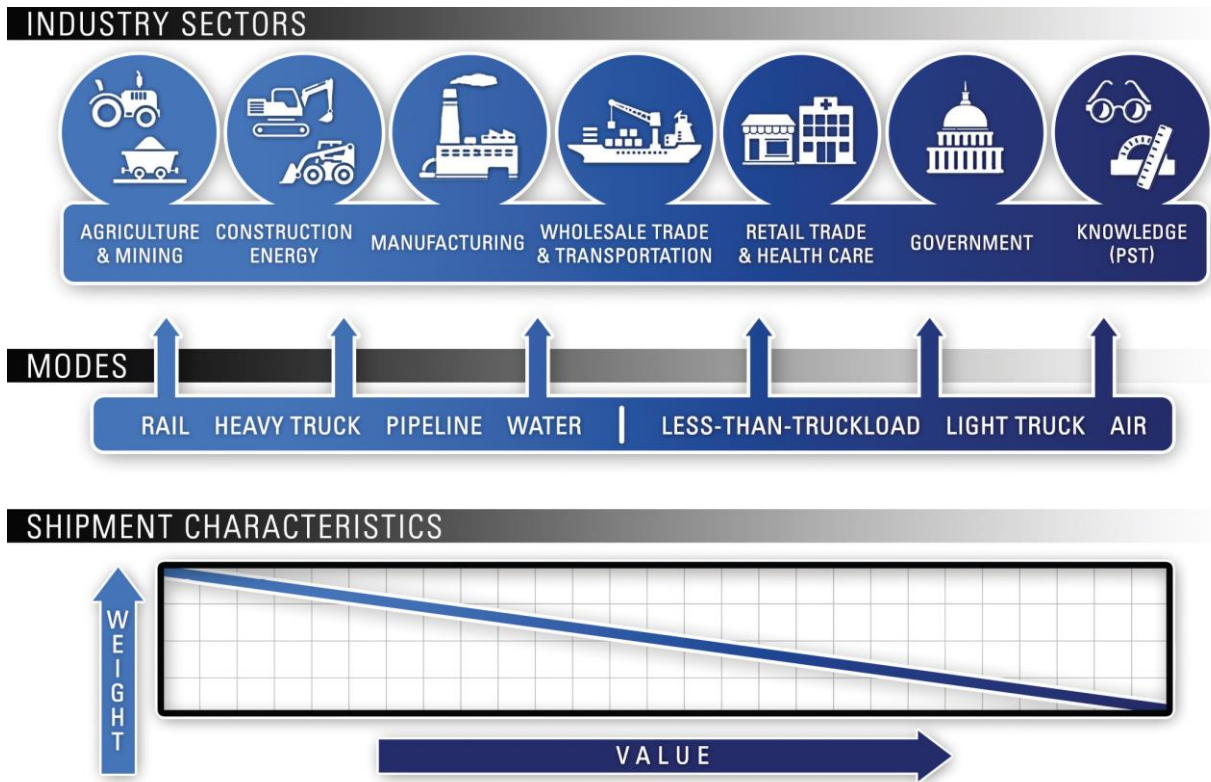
INDUSTRY SECTORS

AGRICULTURE & MINING

CONSTRUCTION ENERGY

MANUFACTURING

WHOLESALE TRADE & TRANSPORTATION

RETAIL TRADE & HEALTH CARE

GOVERNMENT

KNOWLEDGE (PST)

MODES

RAIL HEAVY TRUCK PIPELINE WATER | LESS-THAN-TRUCKLOAD LIGHT TRUCK AIR

SHIPMENT CHARACTERISTICS

WEIGHT

VALUE